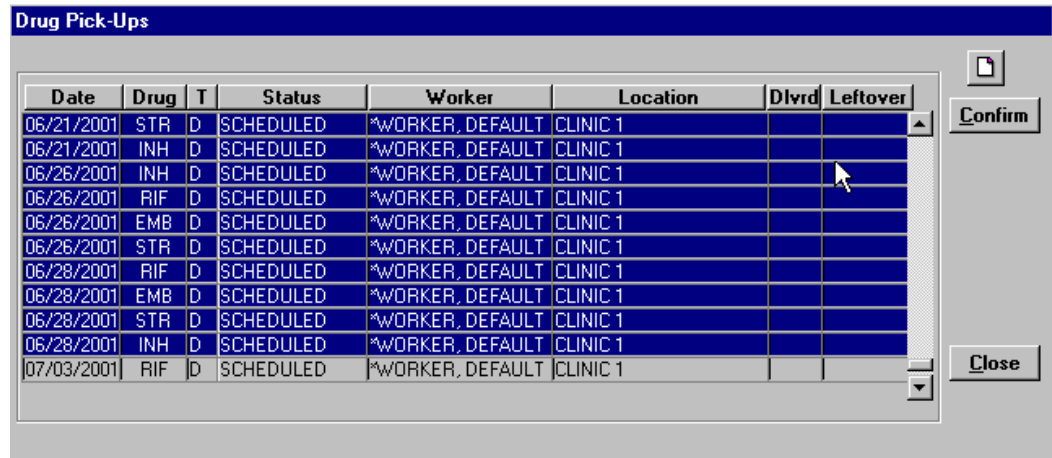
Drug Pick-Ups

| Date | Drug | T | Status | Worker | Location | Dlvrd | Leftover |
|---|---|---|---|---|---|---|---|
| 06/21/2001 | STR | D | SCHEDULED | *WORKER, DEFAULT | CLINIC 1 | | |
| 06/21/2001 | INH | D | SCHEDULED | *WORKER, DEFAULT | CLINIC 1 | | |
| 06/26/2001 | INH | D | SCHEDULED | *WORKER, DEFAULT | CLINIC 1 | | |
| 06/26/2001 | RIF | D | SCHEDULED | *WORKER, DEFAULT | CLINIC 1 | | |
| 06/26/2001 | EMB | D | SCHEDULED | *WORKER, DEFAULT | CLINIC 1 | | |
| 06/26/2001 | STR | D | SCHEDULED | *WORKER, DEFAULT | CLINIC 1 | | |
| 06/28/2001 | RIF | D | SCHEDULED | *WORKER, DEFAULT | CLINIC 1 | | |
| 06/28/2001 | EMB | D | SCHEDULED | *WORKER, DEFAULT | CLINIC 1 | | |
| 06/28/2001 | STR | D | SCHEDULED | *WORKER, DEFAULT | CLINIC 1 | | |
| 06/28/2001 | INH | D | SCHEDULED | *WORKER, DEFAULT | CLINIC 1 | | |
| 07/03/2001 | RIF | D | SCHEDULED | *WORKER, DEFAULT | CLINIC 1 | | |

Confirm

Close